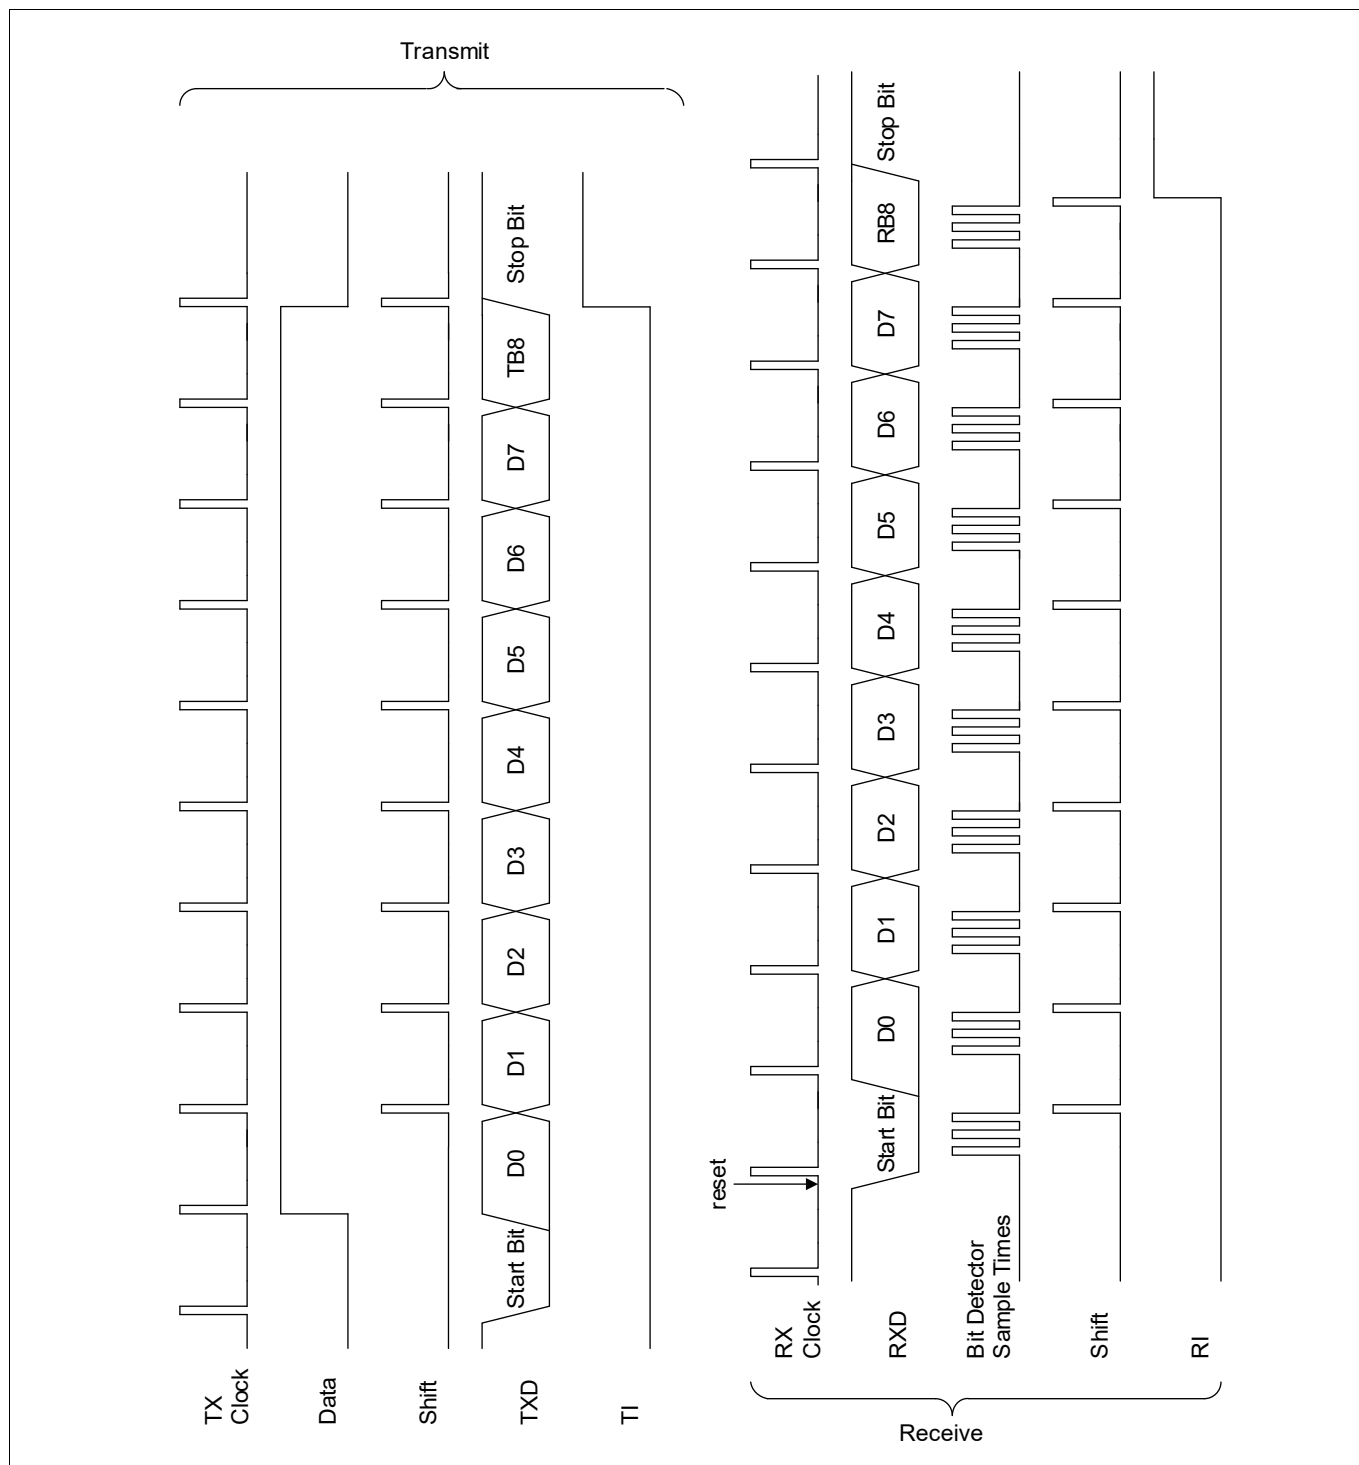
Transmit

TX Clock

Data

Shift

TXD

Start Bit D0 D1 D2 D3 D4 D5 D6 D7 TB8 Stop Bit

TI

RX Clock

reset

RXD

Start Bit D0 D1 D2 D3 D4 D5 D6 D7 RB8 Stop Bit

Bit Detector Sample Times

Shift

RI

Receive